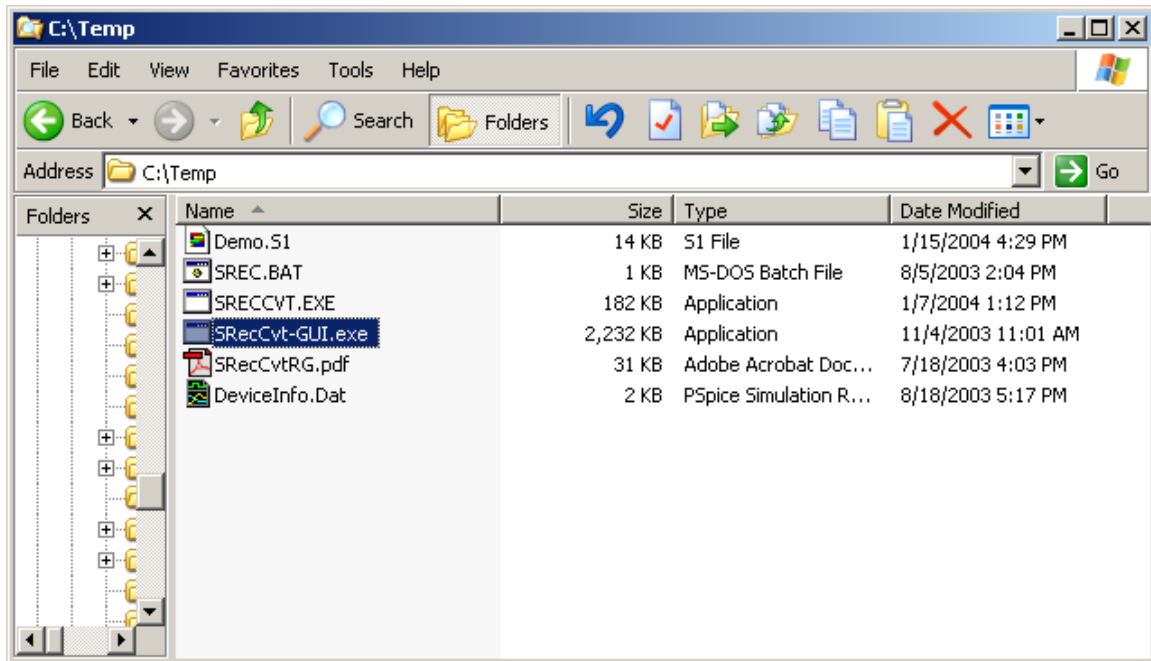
C:\Temp

File Edit View Favorites Tools Help

Back Search Folders

Address C:\Temp Go

Folders ×

| Name | Size | Type | Date Modified |
|---|---|---|---|
| Demo.S1 | 14 KB | S1 File | 1/15/2004 4:29 PM |
| SREC.BAT | 1 KB | MS-DOS Batch File | 8/5/2003 2:04 PM |
| SRECCVT.EXE | 182 KB | Application | 1/7/2004 1:12 PM |
| SRecCvt-GUI.exe | 2,232 KB | Application | 11/4/2003 11:01 AM |
| SRecCvtRG.pdf | 31 KB | Adobe Acrobat Doc... | 7/18/2003 4:03 PM |
| DeviceInfo.Dat | 2 KB | PSpice Simulation R... | 8/18/2003 5:17 PM |